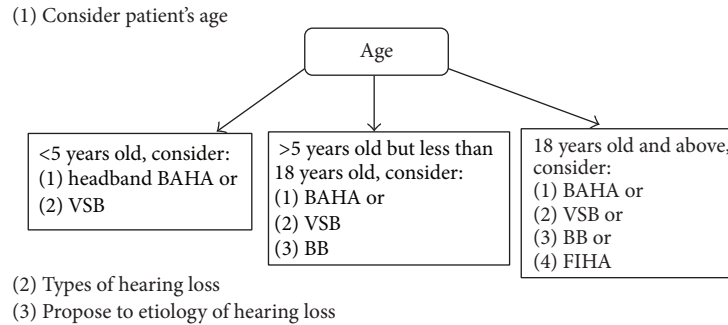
(1) Consider patient's age

Age

<5 years old, consider:
(1) headband BAHA or
(2) VSB

>5 years old but less than 18 years old, consider:
(1) BAHA or
(2) VSB
(3) BB

18 years old and above, consider:
(1) BAHA or
(2) VSB or
(3) BB or
(4) FIHA

(2) Types of hearing loss
(3) Propose to etiology of hearing loss